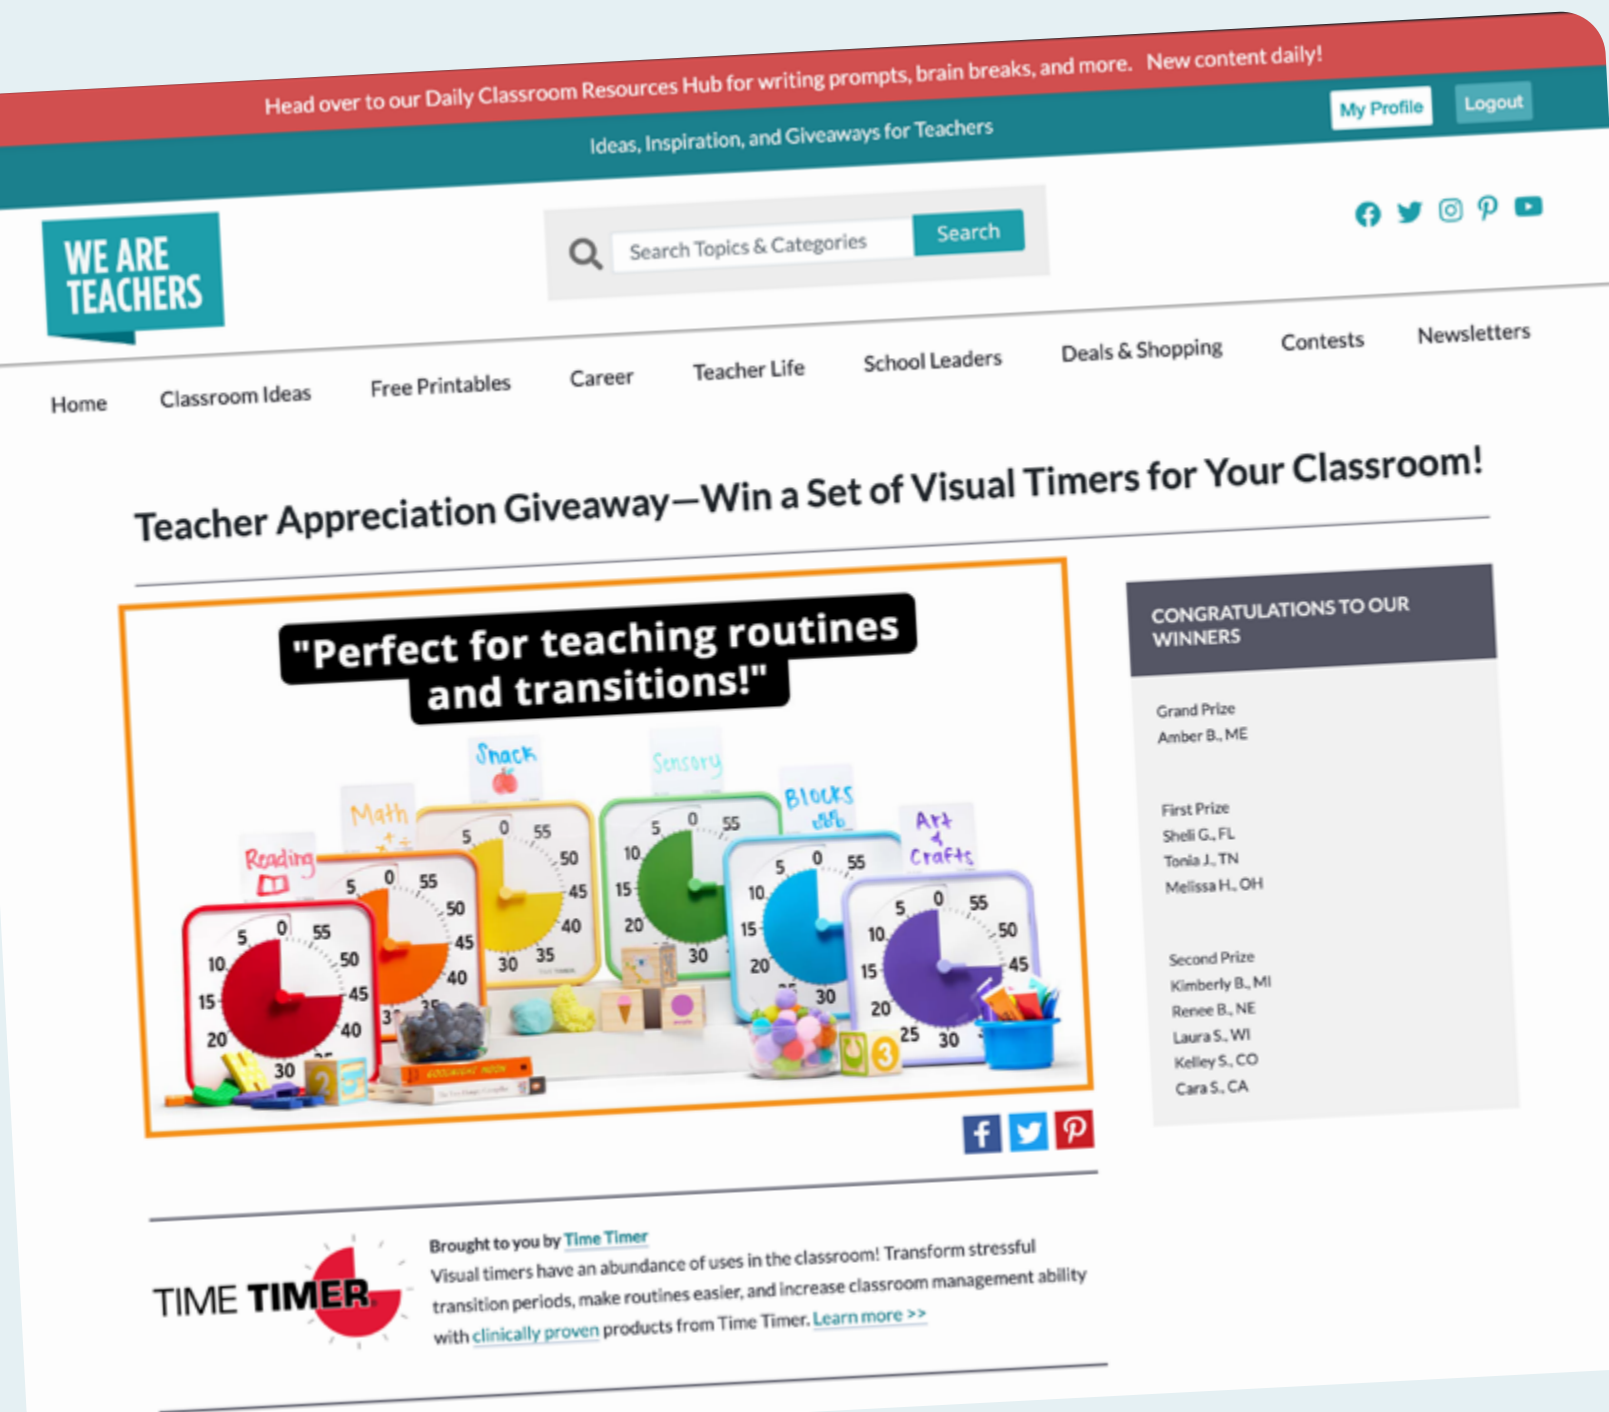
Head over to our Daily Classroom Resources Hub for writing prompts, brain breaks, and more. New content daily!

Ideas, Inspiration, and Giveaways for Teachers

My Profile Logout

WE ARE TEACHERS

Search Topics & Categories Search

Home Classroom Ideas Free Printables Career Teacher Life School Leaders Deals & Shopping Contests Newsletters

Teacher Appreciation Giveaway—Win a Set of Visual Timers for Your Classroom!

"Perfect for teaching routines and transitions!"

Snack Sensory Blocks Math Art & Crafts Reading

CONGRATULATIONS TO OUR WINNERS

Grand Prize
Amber B., ME

First Prize
Sheli G., FL
Tonia J., TN
Melissa H., OH

Second Prize
Kimberly B., MI
Renee B., NE
Laura S., WI
Kelley S., CO
Cara S., CA

TIME TIMER

Brought to you by Time Timer
Visual timers have an abundance of uses in the classroom! Transform stressful transition periods, make routines easier, and increase classroom management ability with clinically proven products from Time Timer. Learn more >>